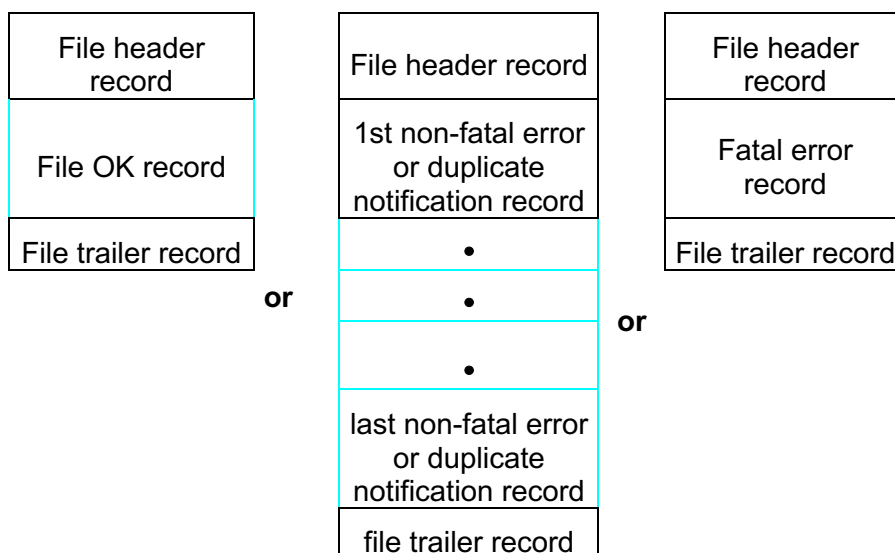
File header record

File OK record

File trailer record

or

File header record

1st non-fatal error or duplicate notification record

•

•

•

last non-fatal error or duplicate notification record

file trailer record

or

File header record

Fatal error record

File trailer record